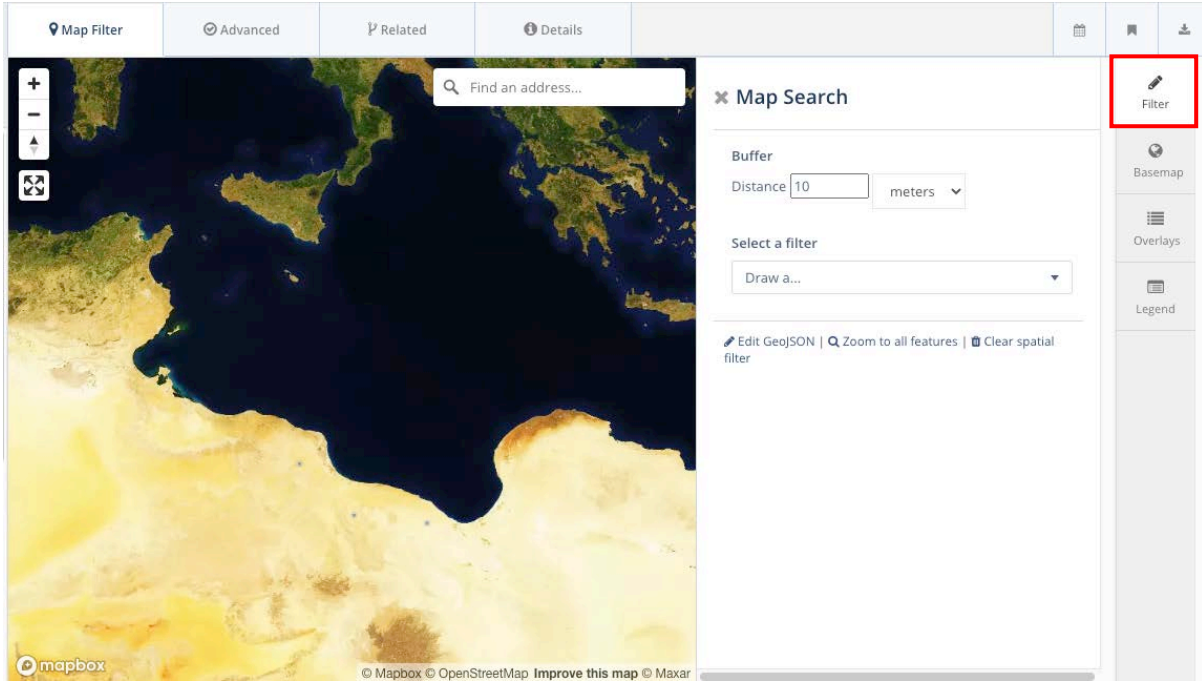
Map Filter | Advanced | Related | Details

+
−

Find an address...

× Map Search

Buffer
Distance 10 meters

Select a filter
Draw a...

Edit GeoJSON | Zoom to all features | Clear spatial filter

Filter
Basemap
Overlays
Legend

mapbox

© Mapbox © OpenStreetMap Improve this map © Maxar